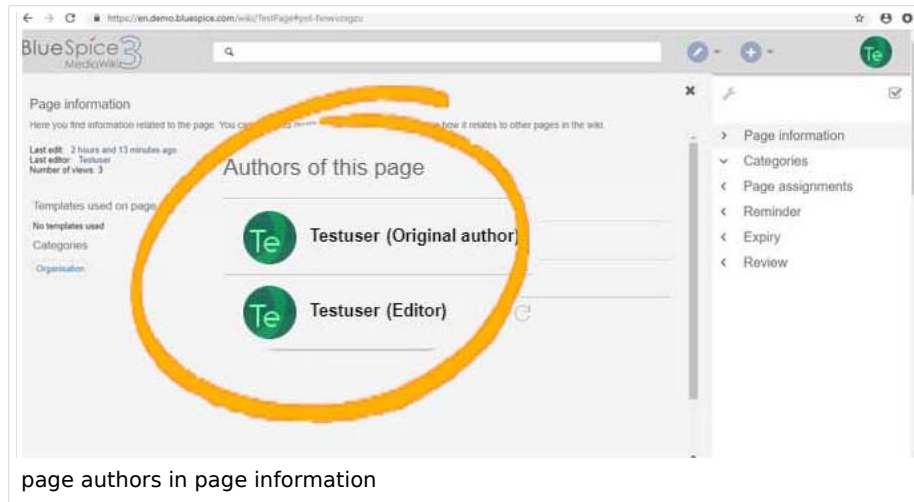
https://en.demo.bluespice.com/wiki/TestPage#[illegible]

BlueSpice 3 MediaWiki

Page information

Here you find information related to the page. You can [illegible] how it relates to other pages in the wiki.

Last edit: 2 hours and 13 minutes ago
Last editor: Testuser
Number of views: 3

Templates used on page

No templates used

Categories

Organisation

Authors of this page

Te Testuser (Original author)

Te Testuser (Editor)

Te

Page information
Categories
Page assignments
Reminder
Expiry
Review

page authors in page information